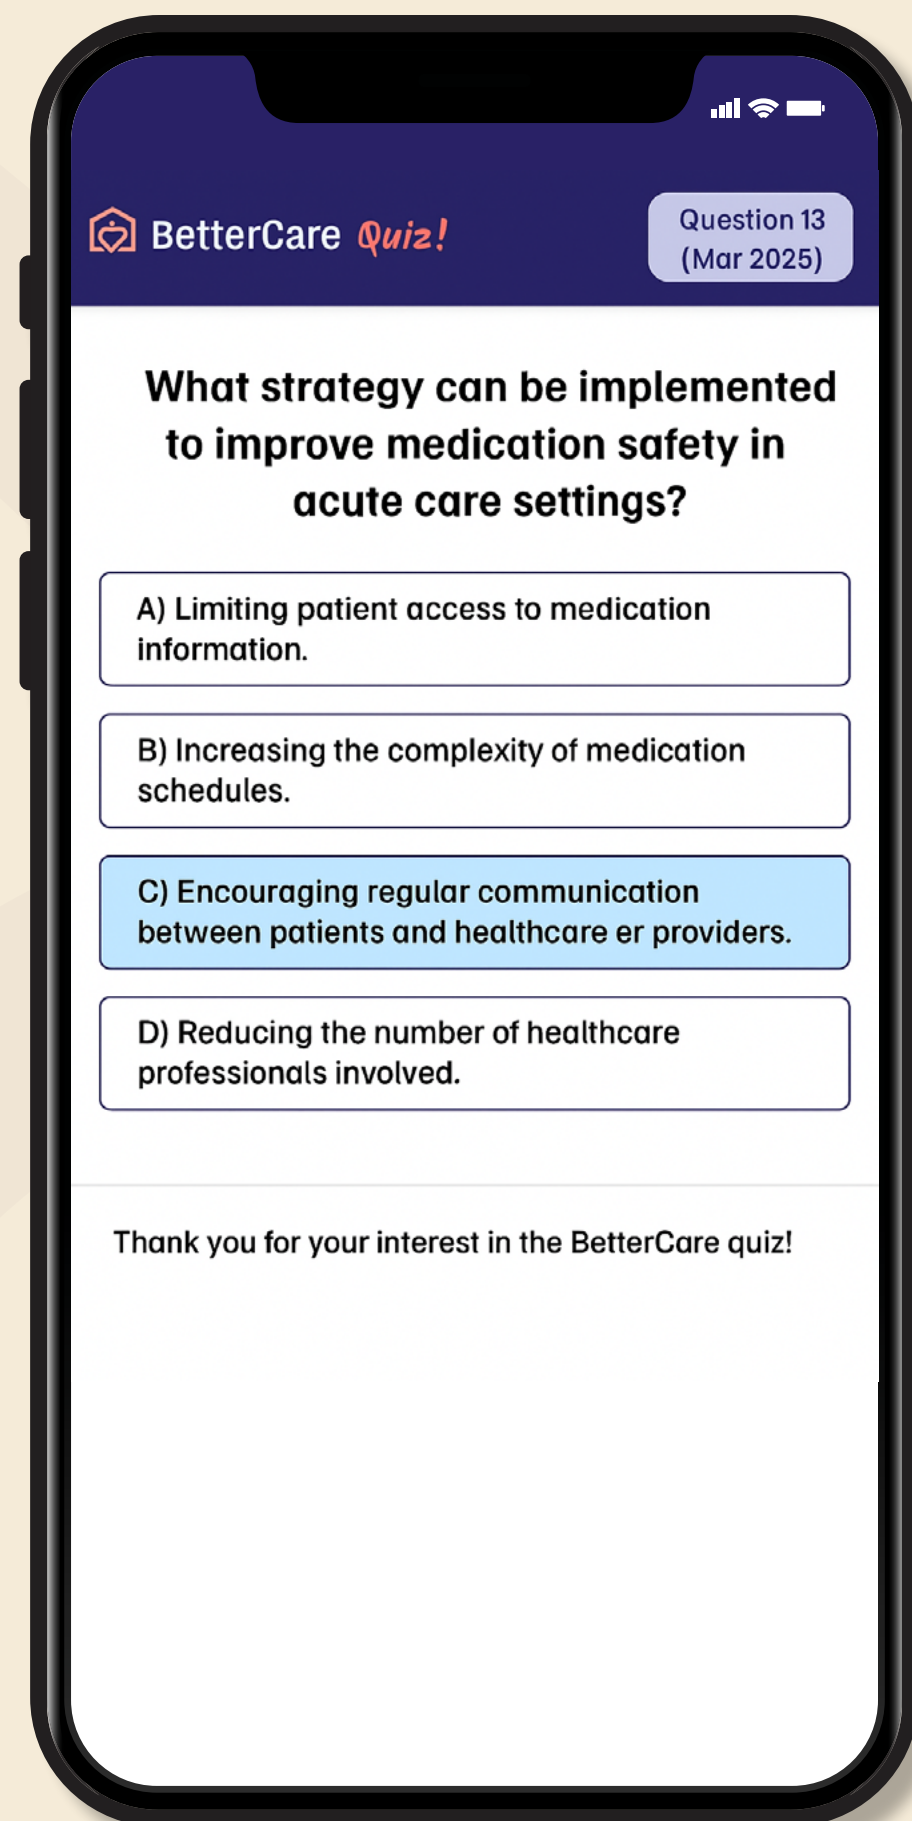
BetterCare Quiz!

Question 13 (Mar 2025)

What strategy can be implemented to improve medication safety in acute care settings?

A) Limiting patient access to medication information.

B) Increasing the complexity of medication schedules.

C) Encouraging regular communication between patients and healthcare er providers.

D) Reducing the number of healthcare professionals involved.

Thank you for your interest in the BetterCare quiz!